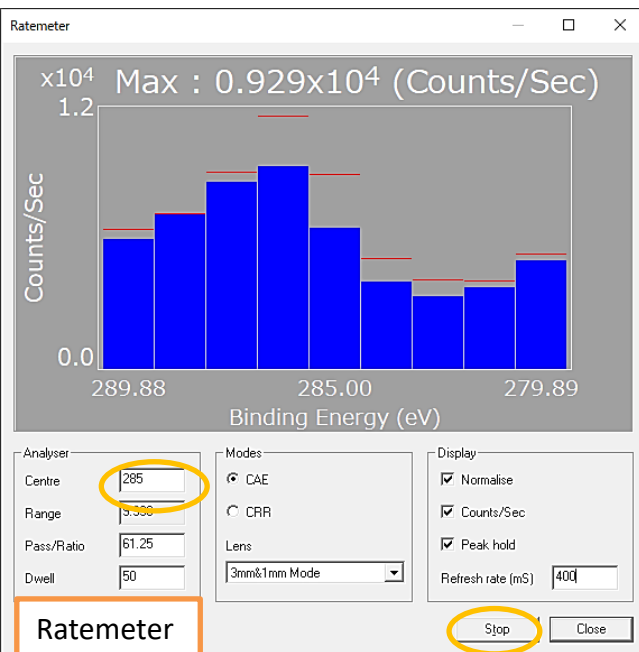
Ratemeter

$x10^4$ Max : $0.929x10^4$ (Counts/Sec)

1.2

Counts/Sec

0.0

289.88 285.00 279.89

Binding Energy (eV)

Analyser

Centre 285

Range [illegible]

Pass/Ratio 61.25

Dwell 50

Modes

CAE

CRR

Lens

3mm&1mm Mode

Display

Normalise

Counts/Sec

Peak hold

Refresh rate (mS) 400

Ratemeter

Stop

Close